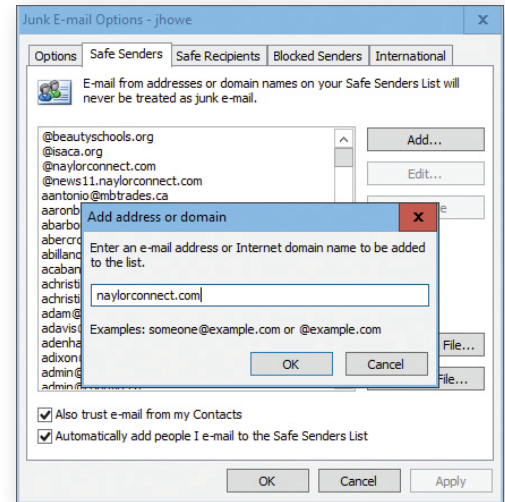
Junk E-mail Options - jhowe

Options | Safe Senders | Safe Recipients | Blocked Senders | International

E-mail from addresses or domain names on your Safe Senders List will never be treated as junk e-mail.

@beautyschools.org
@isaca.org
@naylorconnect.com
@news11.naylorconnect.com
aantonio@mbtrades.ca
aaronb
abarbo
abercro
abilland
acaban
achristi
achristi
adam@
adavis@
adenha
adixon
admin@
admin@

Add...
Edit...
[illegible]e
File...
File...

Add address or domain

Enter an e-mail address or Internet domain name to be added to the list.

naylorconnect.com

Examples: someone@example.com or @example.com

OK
Cancel

Also trust e-mail from my Contacts
Automatically add people I e-mail to the Safe Senders List

OK
Cancel
Apply